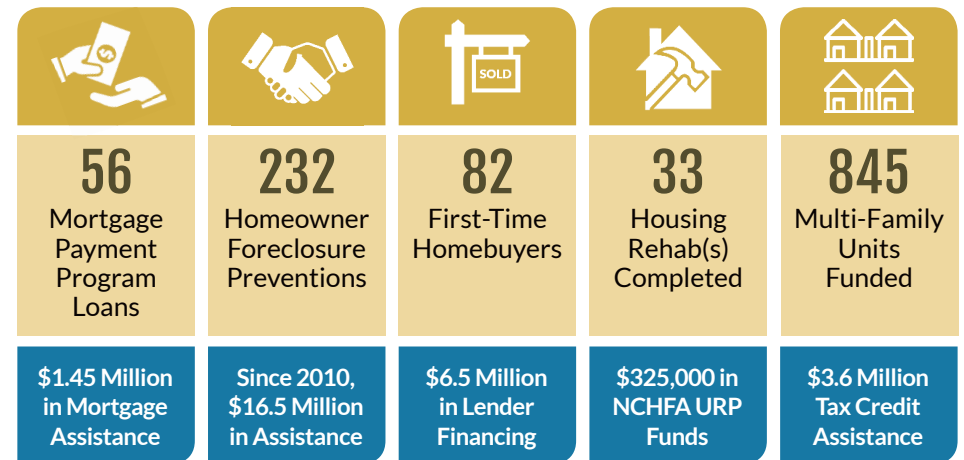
SOLD

56
Mortgage Payment Program Loans

$1.45 Million in Mortgage Assistance

232
Homeowner Foreclosure Preventions

Since 2010, $16.5 Million in Assistance

82
First-Time Homebuyers

$6.5 Million in Lender Financing

33
Housing Rehab(s) Completed

$325,000 in NCHFA URP Funds

845
Multi-Family Units Funded

$3.6 Million Tax Credit Assistance